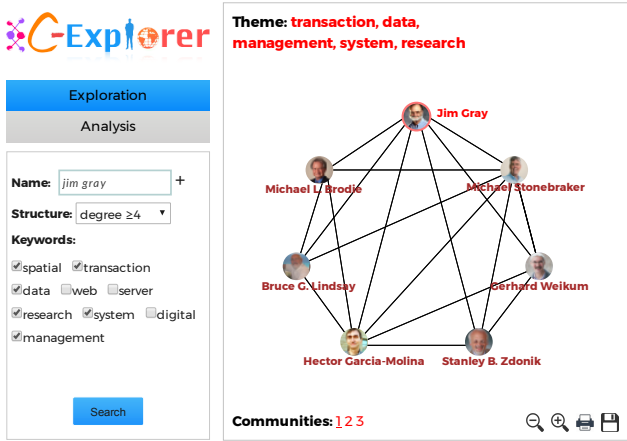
C-Explorer

Exploration

Analysis

Name: jim gray +

Structure: degree ≥4

Keywords:

spatial transaction

data web server

research system digital

management

Search

Theme: transaction, data, management, system, research

Jim Gray

Michael L. Brodie

Michael Stonebraker

Bruce G. Lindsay

Gerhard Weikum

Hector Garcia-Molina

Stanley B. Zdonik

Communities: 1 2 3